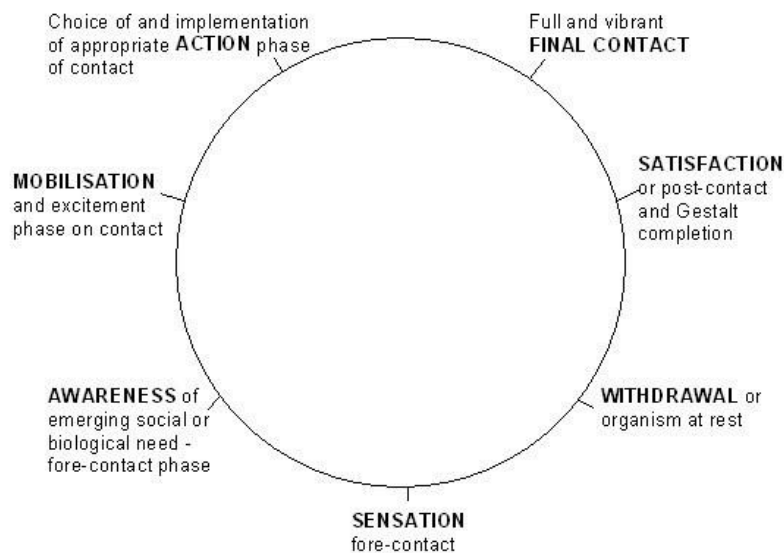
Choice of and implementation of appropriate **ACTION** phase of contact

Full and vibrant **FINAL CONTACT**

**MOBILISATION** and excitement phase on contact

**SATISFACTION** or post-contact and Gestalt completion

**AWARENESS** of emerging social or biological need - fore-contact phase

**WITHDRAWAL** or organism at rest

**SENSATION** fore-contact